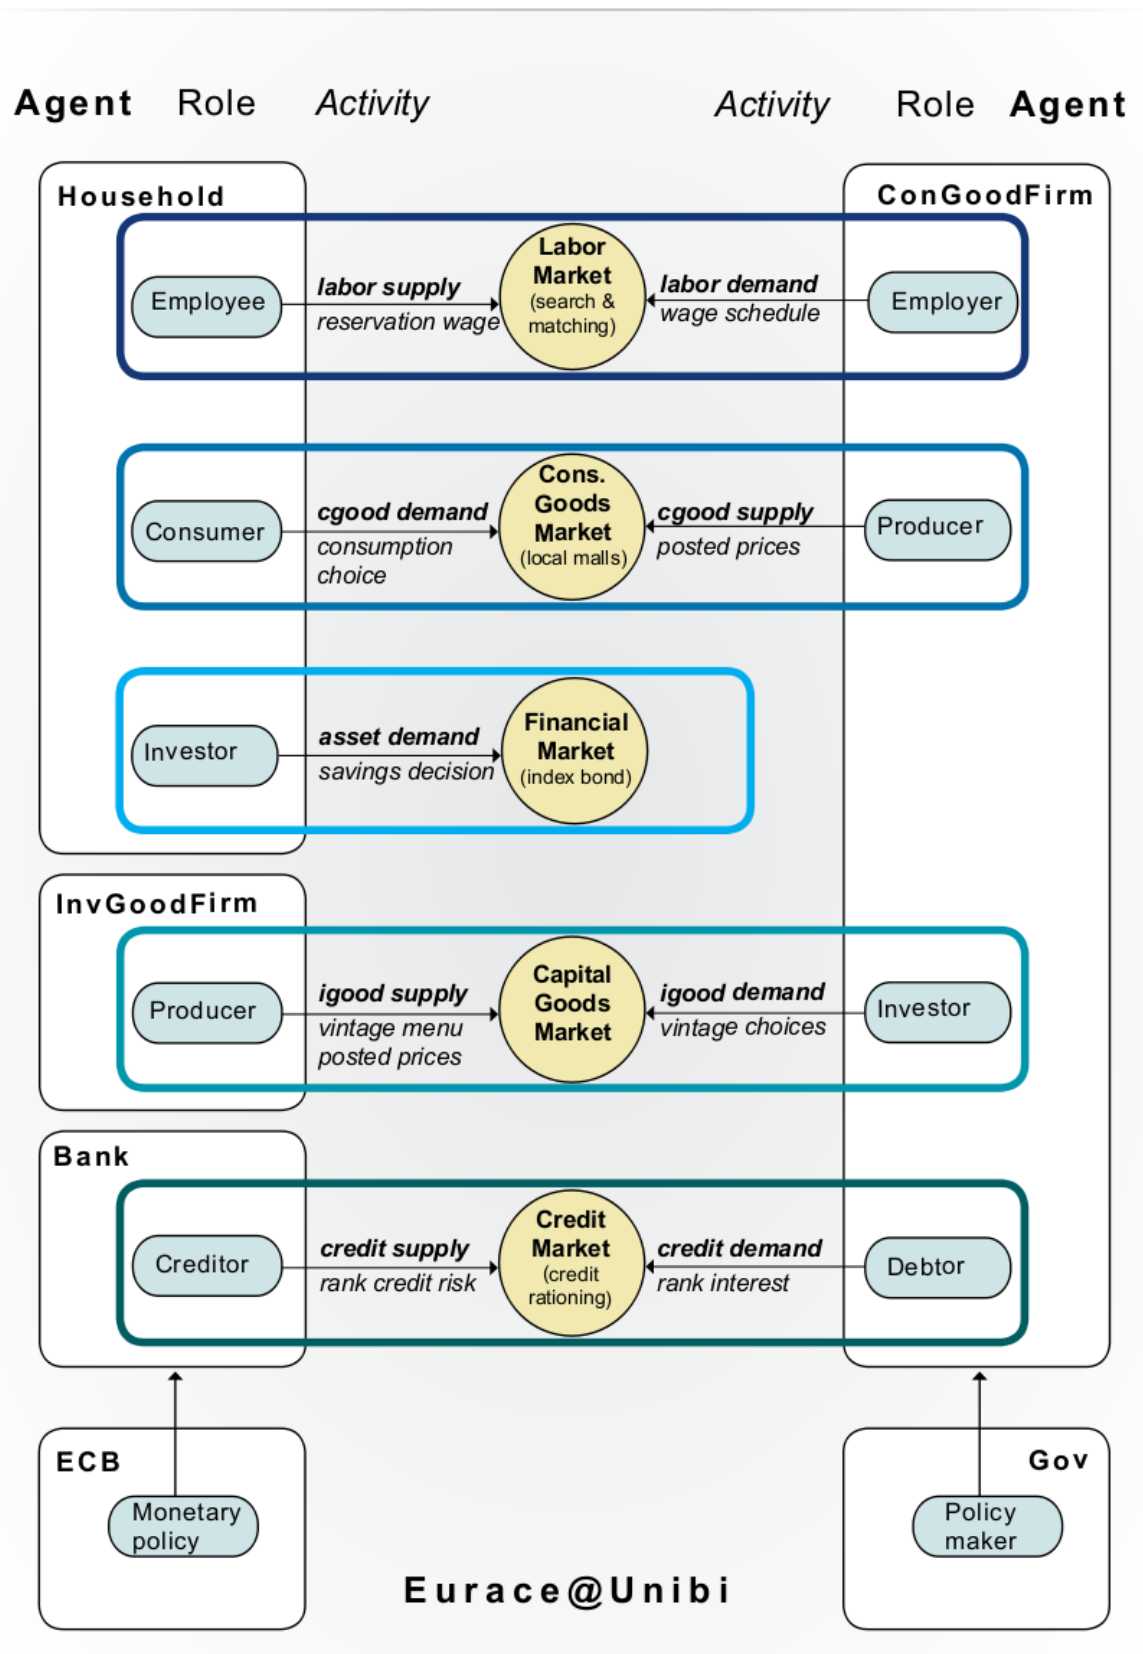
Agent Role Activity

Activity Role Agent

Household

ConGoodFirm

Employee

labor supply
reservation wage

Labor Market (search & matching)

labor demand
wage schedule

Employer

Consumer

cgood demand
consumption choice

Cons. Goods Market (local malls)

cgood supply
posted prices

Producer

Investor

asset demand
savings decision

Financial Market (index bond)

InvGoodFirm

Producer

igood supply
vintage menu
posted prices

Capital Goods Market

igood demand
vintage choices

Investor

Bank

Creditor

credit supply
rank credit risk

Credit Market (credit rationing)

credit demand
rank interest

Debtor

ECB

Monetary policy

Gov

Policy maker

Eurace@Unibi